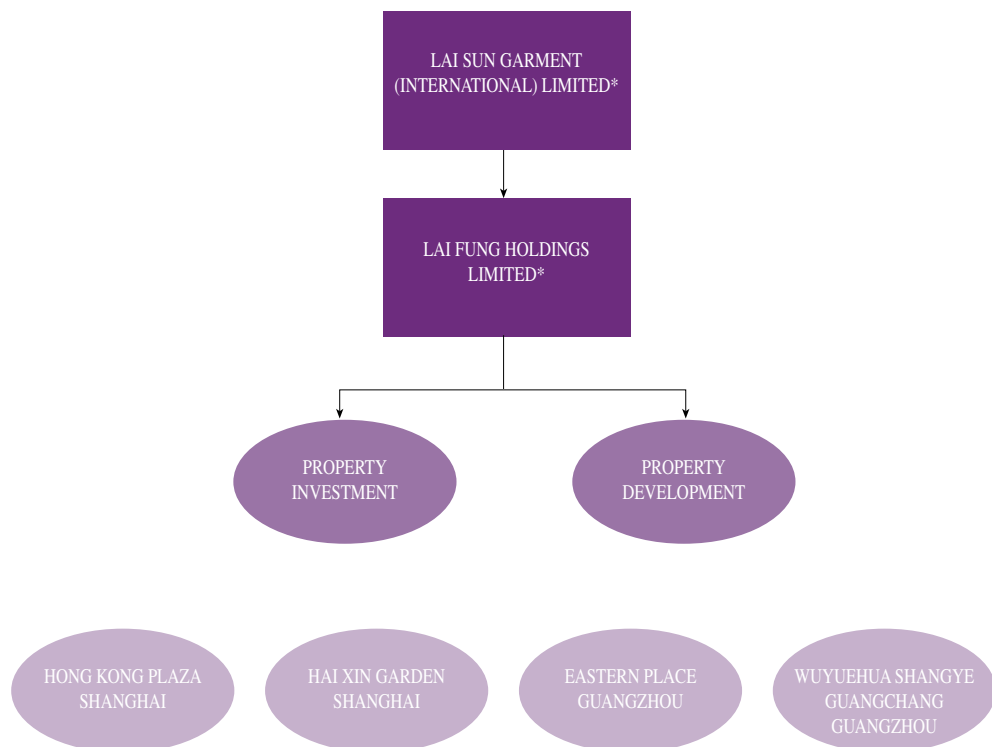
LAI SUN GARMENT (INTERNATIONAL) LIMITED*

LAI FUNG HOLDINGS LIMITED*

PROPERTY INVESTMENT

PROPERTY DEVELOPMENT

HONG KONG PLAZA SHANGHAI

HAI XIN GARDEN SHANGHAI

EASTERN PLACE GUANGZHOU

WUYUEHUA SHANGYE GUANGCHANG GUANGZHOU